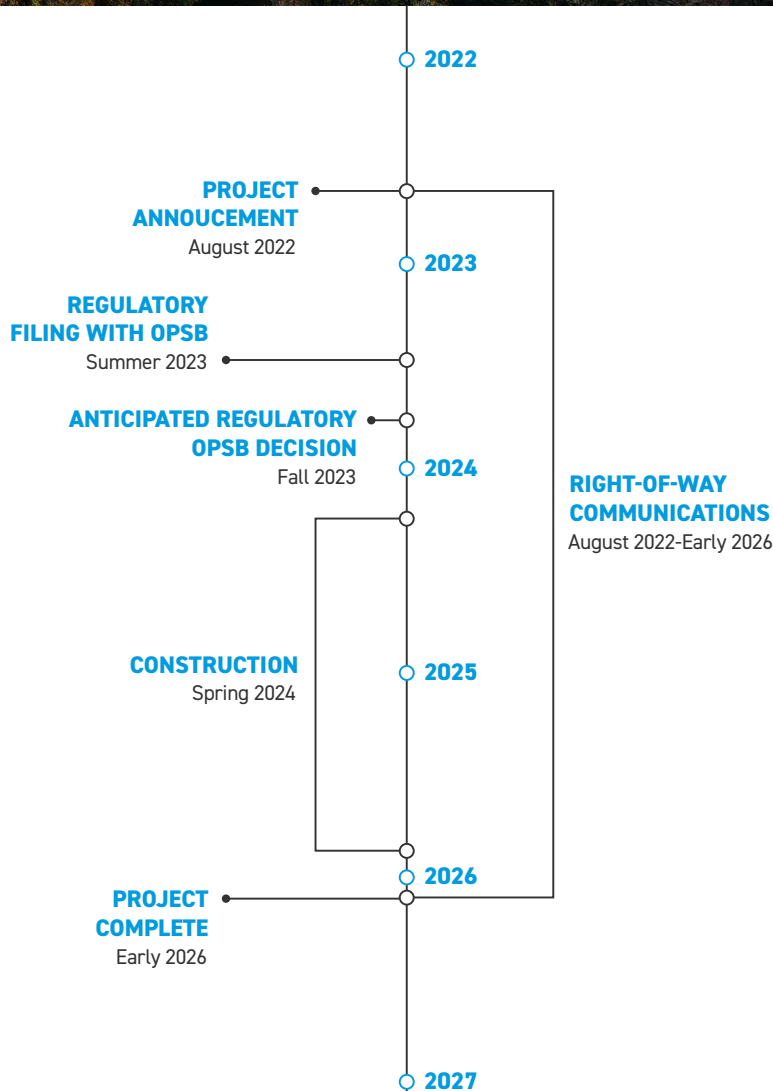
2022

PROJECT ANNOUCEMENT
August 2022

2023

REGULATORY FILING WITH OPSB
Summer 2023

ANTICIPATED REGULATORY OPSB DECISION
Fall 2023

2024

RIGHT-OF-WAY COMMUNICATIONS
August 2022-Early 2026

CONSTRUCTION
Spring 2024

2025

2026

PROJECT COMPLETE
Early 2026

2027